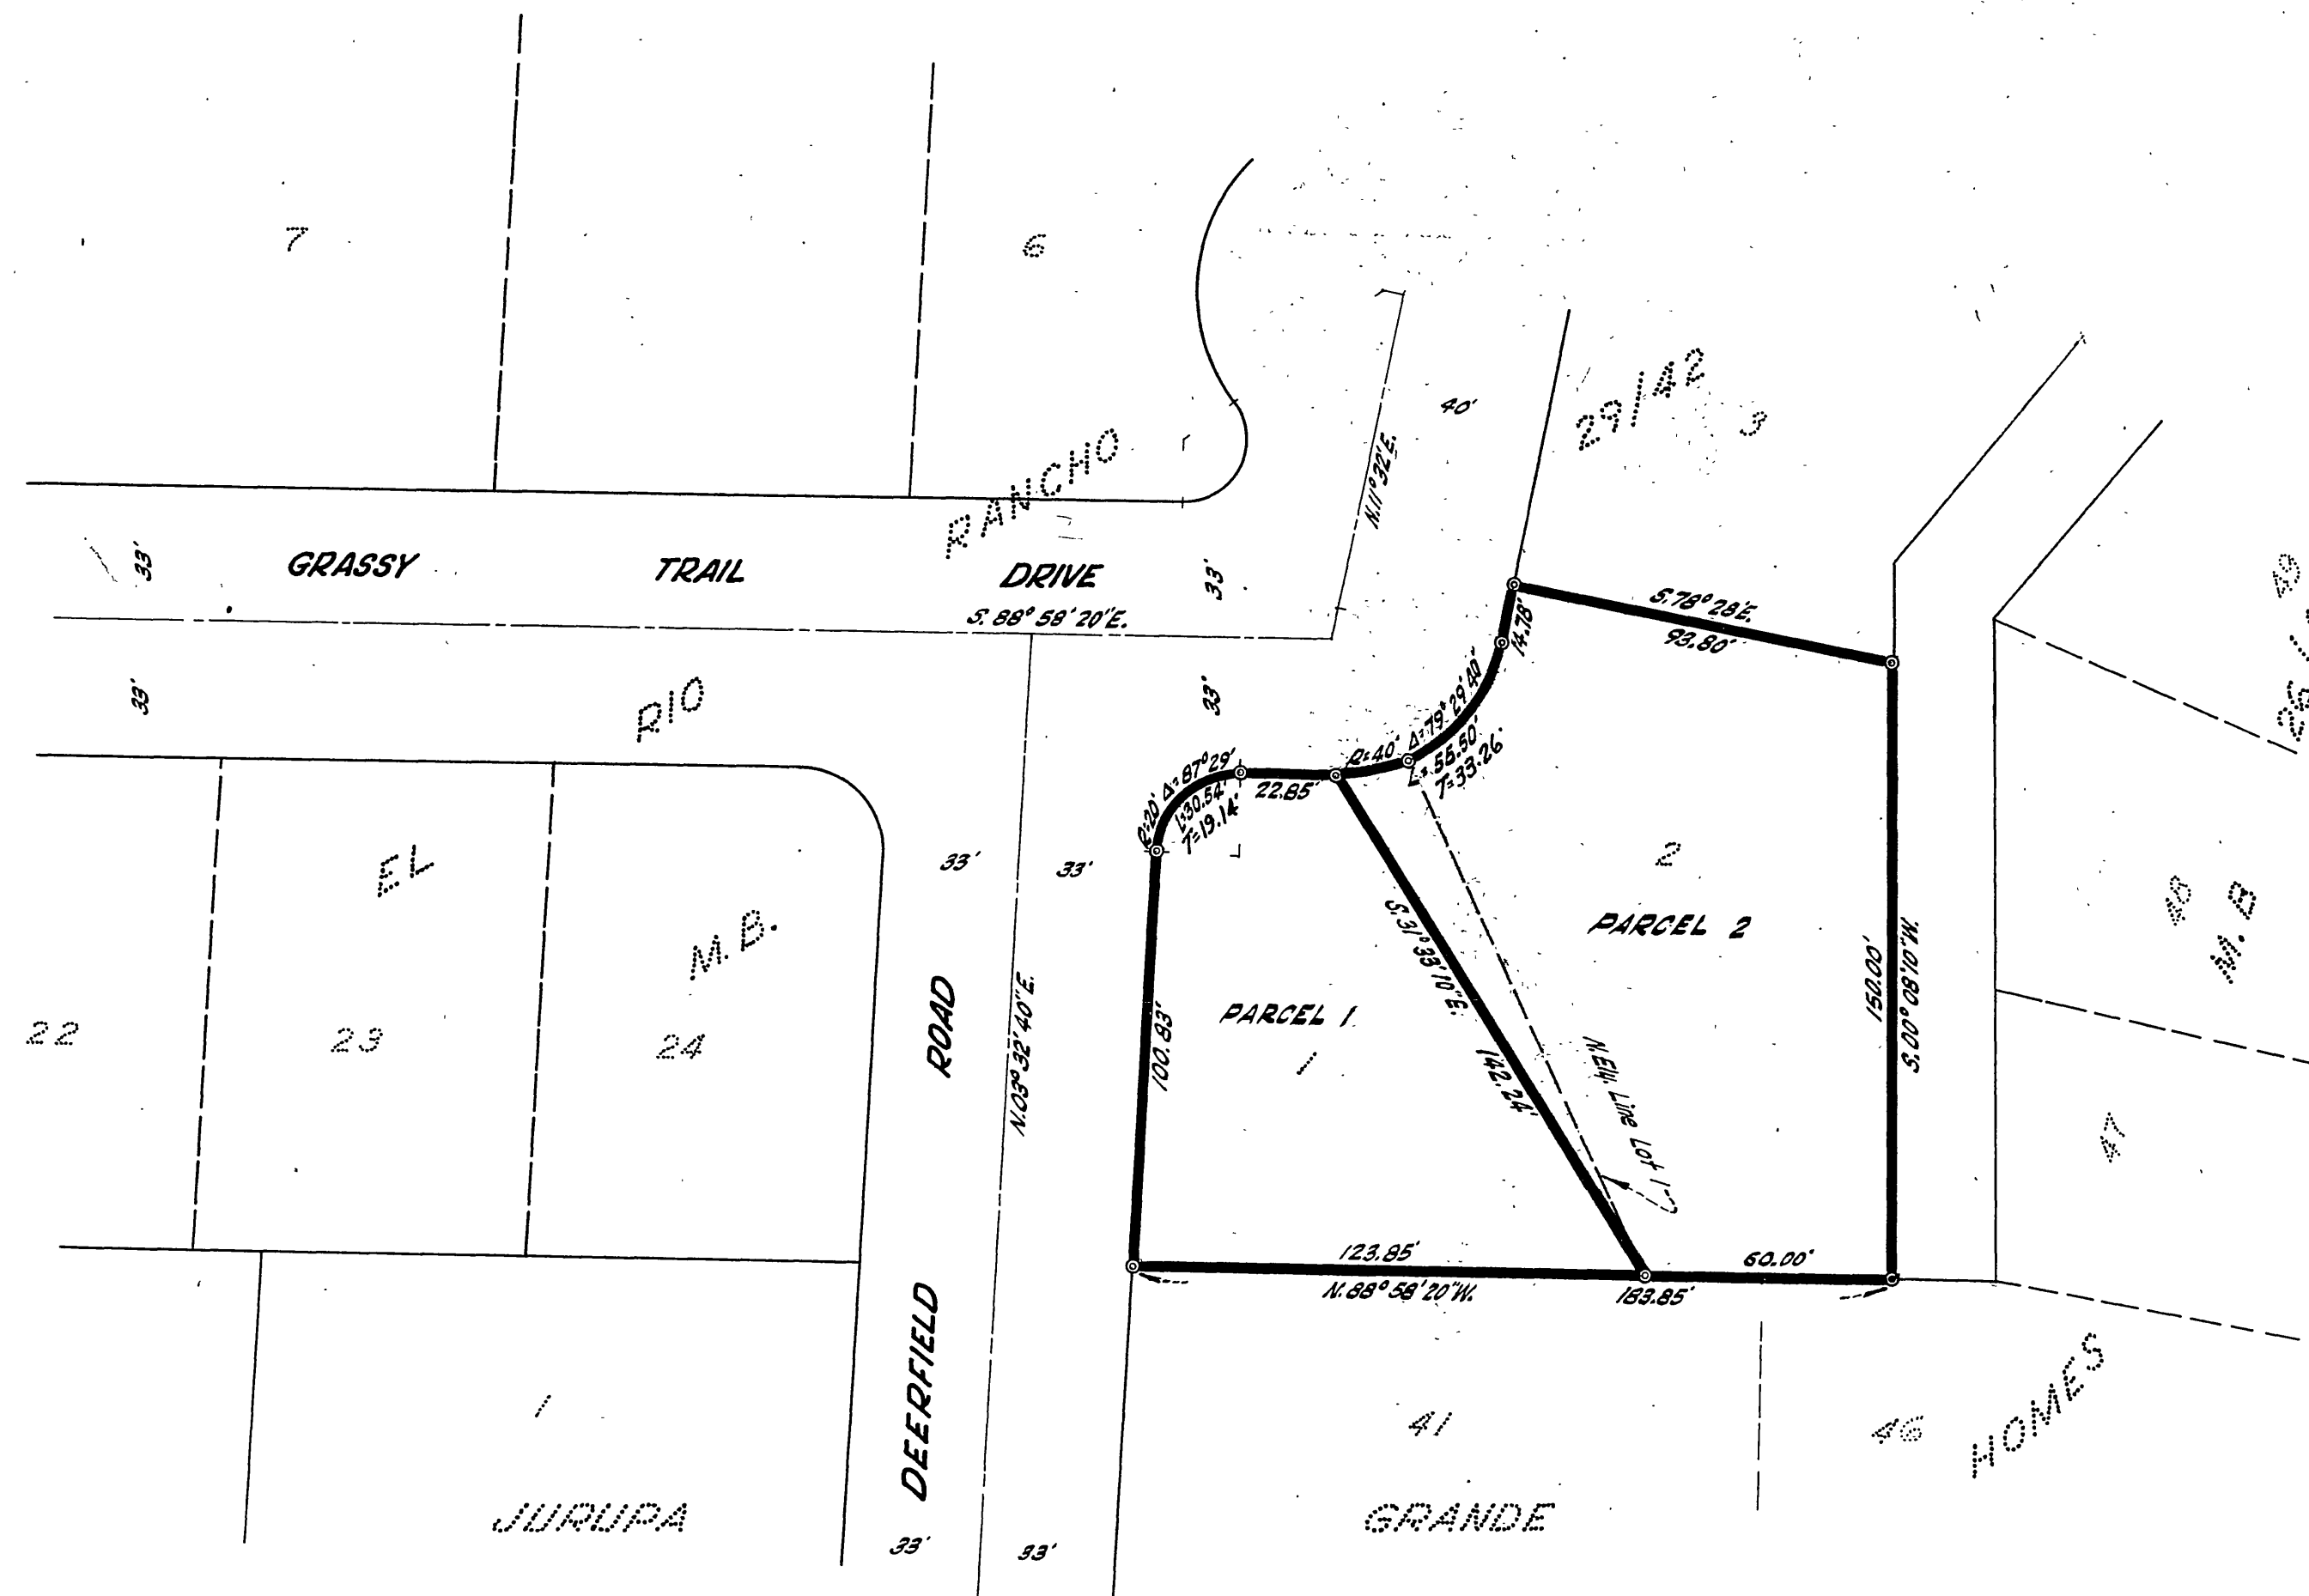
7

6

RANCHO

29/42

3

40'

N.11°32'E.

33'

GRASSY

TRAIL

DRIVE

33'

S.88°58'20"E.

S.78°28'E.
93.80'

14.78'

49

29

33'

RIO

33'

R=40' Δ=79°29'40" L=55.50' T=33.26'

R=20' Δ=87°29' L=30.54' T=19.14'

22.85'

EL

M.B.

33'

33'

2

PARCEL 2

48

M.B.

22

23

24

ROAD

N.03°32'40"E.

100.83'

PARCEL 1

1

S.31°33'10"E.
142.24'

N.Ely. Line Lot 1

150.00'

S.00°08'10"W.

47

123.85'

N.88°58'20"W.

183.85'

60.00'

1

41

46

HOMES

DEERFIELD

JURUPA

GRANDE

33'

33'